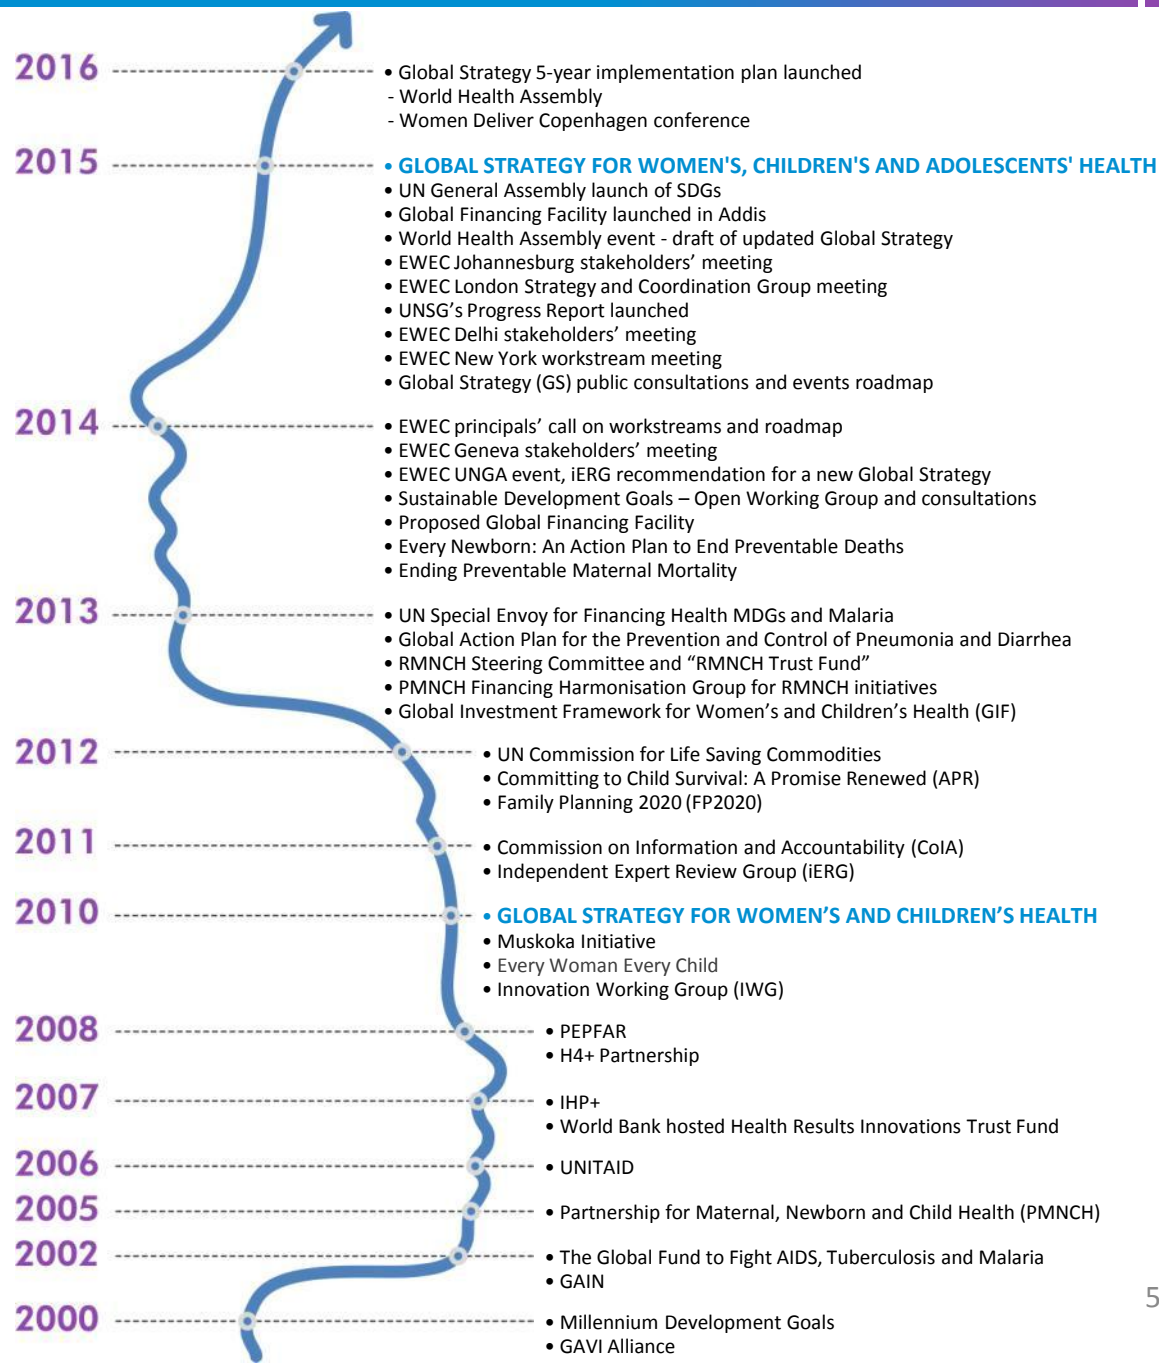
2016
• Global Strategy 5-year implementation plan launched
- World Health Assembly
- Women Deliver Copenhagen conference

2015
• GLOBAL STRATEGY FOR WOMEN'S, CHILDREN'S AND ADOLESCENTS' HEALTH
• UN General Assembly launch of SDGs
• Global Financing Facility launched in Addis
• World Health Assembly event - draft of updated Global Strategy
• EWEC Johannesburg stakeholders' meeting
• EWEC London Strategy and Coordination Group meeting
• UNSG's Progress Report launched
• EWEC Delhi stakeholders' meeting
• EWEC New York workstream meeting
• Global Strategy (GS) public consultations and events roadmap

2014
• EWEC principals' call on workstreams and roadmap
• EWEC Geneva stakeholders' meeting
• EWEC UNGA event, iERG recommendation for a new Global Strategy
• Sustainable Development Goals – Open Working Group and consultations
• Proposed Global Financing Facility
• Every Newborn: An Action Plan to End Preventable Deaths
• Ending Preventable Maternal Mortality

2013
• UN Special Envoy for Financing Health MDGs and Malaria
• Global Action Plan for the Prevention and Control of Pneumonia and Diarrhea
• RMNCH Steering Committee and "RMNCH Trust Fund"
• PMNCH Financing Harmonisation Group for RMNCH initiatives
• Global Investment Framework for Women's and Children's Health (GIF)

2012
• UN Commission for Life Saving Commodities
• Committing to Child Survival: A Promise Renewed (APR)
• Family Planning 2020 (FP2020)

2011
• Commission on Information and Accountability (CoIA)
• Independent Expert Review Group (iERG)

2010
• GLOBAL STRATEGY FOR WOMEN'S AND CHILDREN'S HEALTH
• Muskoka Initiative
• Every Woman Every Child
• Innovation Working Group (IWG)

2008
• PEPFAR
• H4+ Partnership

2007
• IHP+
• World Bank hosted Health Results Innovations Trust Fund

2006
• UNITAID

2005
• Partnership for Maternal, Newborn and Child Health (PMNCH)

2002
• The Global Fund to Fight AIDS, Tuberculosis and Malaria
• GAIN

2000
• Millennium Development Goals
• GAVI Alliance

5